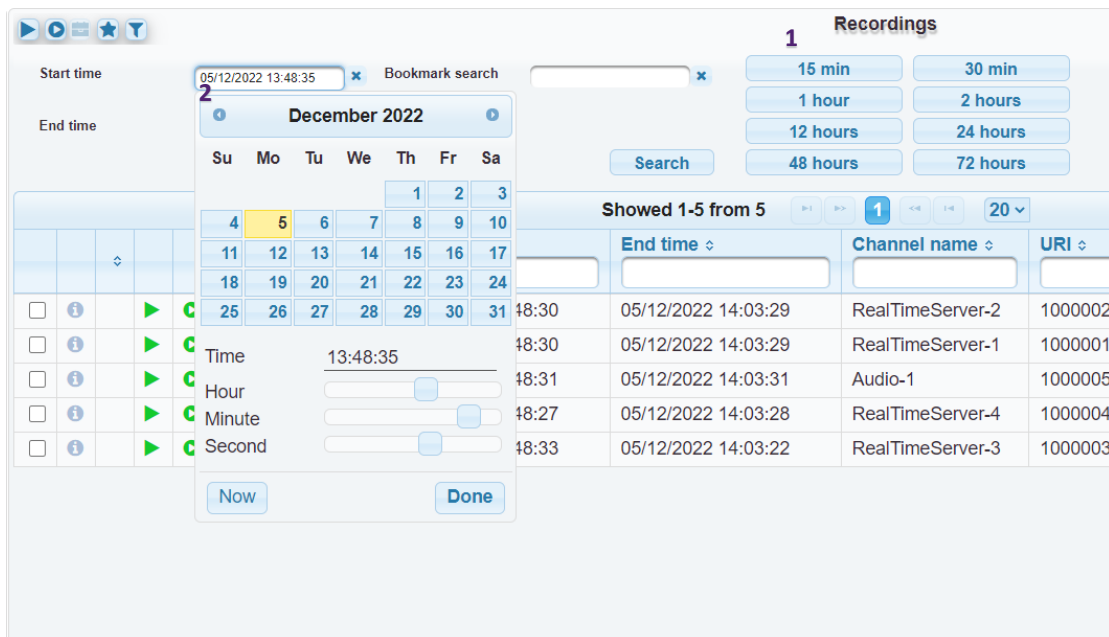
Recordings

1

Start time 05/12/2022 13:48:35 × Bookmark search ×

2

End time

15 min 30 min
1 hour 2 hours
12 hours 24 hours
Search 48 hours 72 hours

December 2022

| Su | Mo | Tu | We | Th | Fr | Sa |
|---|---|---|---|---|---|---|
| | | | | 1 | 2 | 3 |
| 4 | 5 | 6 | 7 | 8 | 9 | 10 |
| 11 | 12 | 13 | 14 | 15 | 16 | 17 |
| 18 | 19 | 20 | 21 | 22 | 23 | 24 |
| 25 | 26 | 27 | 28 | 29 | 30 | 31 |

Time 13:48:35
Hour
Minute
Second

Now Done

Showed 1-5 from 5 1 20

| End time | Channel name | URI |
|---|---|---|
| 48:30 05/12/2022 14:03:29 | RealTimeServer-2 | 1000002 |
| 48:30 05/12/2022 14:03:29 | RealTimeServer-1 | 1000001 |
| 48:31 05/12/2022 14:03:31 | Audio-1 | 1000005 |
| 48:27 05/12/2022 14:03:28 | RealTimeServer-4 | 1000004 |
| 48:33 05/12/2022 14:03:22 | RealTimeServer-3 | 1000003 |